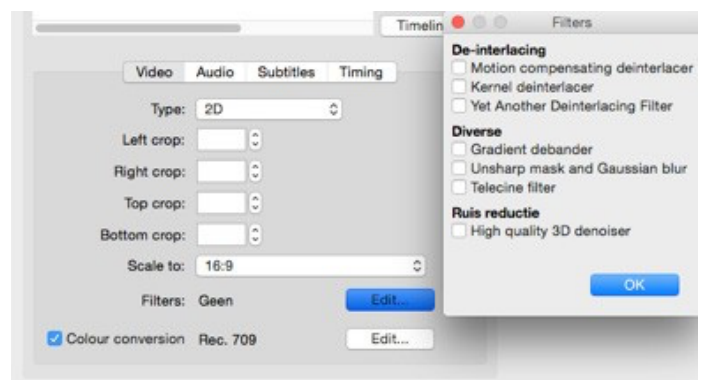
Timelin

Video Audio Subtitles Timing

Type: 2D

Left crop:

Right crop:

Top crop:

Bottom crop:

Scale to: 16:9

Filters: Geen Edit...

Colour conversion Rec. 709 Edit...

Filters

De-interlacing
Motion compensating deinterlacer
Kernel deinterlacer
Yet Another Deinterlacing Filter

Diverse
Gradient debander
Unsharp mask and Gaussian blur
Telecine filter

Ruis reductie
High quality 3D denoiser

OK